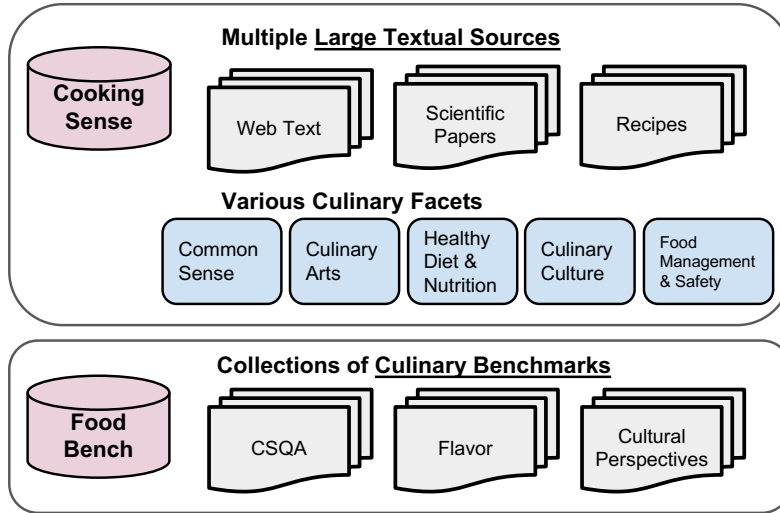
Cooking Sense

Multiple Large Textual Sources

Web Text

Scientific Papers

Recipes

Various Culinary Facets

Common Sense

Culinary Arts

Healthy Diet & Nutrition

Culinary Culture

Food Management & Safety

Food Bench

Collections of Culinary Benchmarks

CSQA

Flavor

Cultural Perspectives